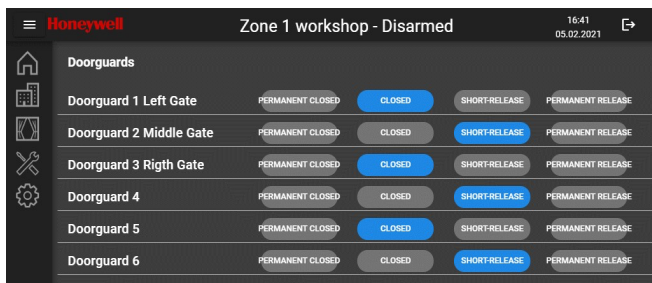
Honeywell Zone 1 workshop - Disarmed 16:41 05.02.2021

Doorguards

| | | | | |
|---|---|---|---|---|
| Doorguard 1 Left Gate | PERMANENT CLOSED | CLOSED | SHORT-RELEASE | PERMANENT RELEASE |
| Doorguard 2 Middle Gate | PERMANENT CLOSED | CLOSED | SHORT-RELEASE | PERMANENT RELEASE |
| Doorguard 3 Rigth Gate | PERMANENT CLOSED | CLOSED | SHORT-RELEASE | PERMANENT RELEASE |
| Doorguard 4 | PERMANENT CLOSED | CLOSED | SHORT-RELEASE | PERMANENT RELEASE |
| Doorguard 5 | PERMANENT CLOSED | CLOSED | SHORT-RELEASE | PERMANENT RELEASE |
| Doorguard 6 | PERMANENT CLOSED | CLOSED | SHORT-RELEASE | PERMANENT RELEASE |